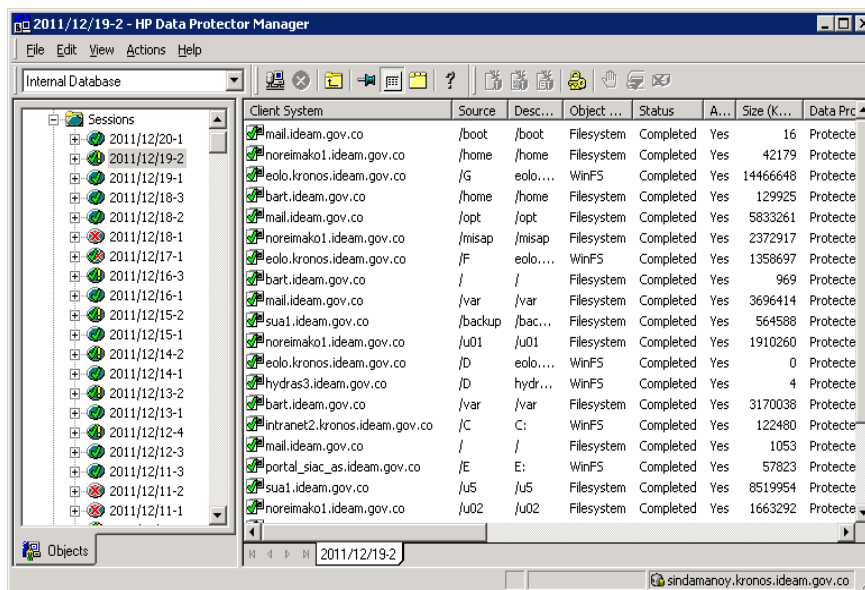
2011/12/19-2 - HP Data Protector Manager

File Edit View Actions Help

Internal Database

Sessions
2011/12/20-1
2011/12/19-2
2011/12/19-1
2011/12/18-3
2011/12/18-2
2011/12/18-1
2011/12/17-1
2011/12/16-3
2011/12/16-1
2011/12/15-2
2011/12/15-1
2011/12/14-2
2011/12/14-1
2011/12/13-2
2011/12/13-1
2011/12/12-4
2011/12/12-3
2011/12/11-3
2011/12/11-2
2011/12/11-1

Objects

| Client System | Source | Desc... | Object ... | Status | A... | Size (K... | Data Prc |
|---|---|---|---|---|---|---|---|
| mail.ideam.gov.co | /boot | /boot | Filesystem | Completed | Yes | 16 | Protecte |
| noreimako1.ideam.gov.co | /home | /home | Filesystem | Completed | Yes | 42179 | Protecte |
| eolo.kronos.ideam.gov.co | /G | eolo.... | WinFS | Completed | Yes | 14466648 | Protecte |
| bart.ideam.gov.co | /home | /home | Filesystem | Completed | Yes | 129925 | Protecte |
| mail.ideam.gov.co | /opt | /opt | Filesystem | Completed | Yes | 5833261 | Protecte |
| noreimako1.ideam.gov.co | /misap | /misap | Filesystem | Completed | Yes | 2372917 | Protecte |
| eolo.kronos.ideam.gov.co | /F | eolo.... | WinFS | Completed | Yes | 1358697 | Protecte |
| bart.ideam.gov.co | / | / | Filesystem | Completed | Yes | 969 | Protecte |
| mail.ideam.gov.co | /var | /var | Filesystem | Completed | Yes | 3696414 | Protecte |
| sua1.ideam.gov.co | /backup | /bac... | Filesystem | Completed | Yes | 564588 | Protecte |
| noreimako1.ideam.gov.co | /u01 | /u01 | Filesystem | Completed | Yes | 1910260 | Protecte |
| eolo.kronos.ideam.gov.co | /D | eolo.... | WinFS | Completed | Yes | 0 | Protecte |
| hydras3.ideam.gov.co | /D | hydr... | WinFS | Completed | Yes | 4 | Protecte |
| bart.ideam.gov.co | /var | /var | Filesystem | Completed | Yes | 3170038 | Protecte |
| intranet2.kronos.ideam.gov.co | /C | C: | WinFS | Completed | Yes | 122480 | Protecte |
| mail.ideam.gov.co | / | / | Filesystem | Completed | Yes | 1053 | Protecte |
| portal_siac_as.ideam.gov.co | /E | E: | WinFS | Completed | Yes | 57823 | Protecte |
| sua1.ideam.gov.co | /u5 | /u5 | Filesystem | Completed | Yes | 8519954 | Protecte |
| noreimako1.ideam.gov.co | /u02 | /u02 | Filesystem | Completed | Yes | 1663292 | Protecte |

2011/12/19-2

sindamanoy.kronos.ideam.gov.co